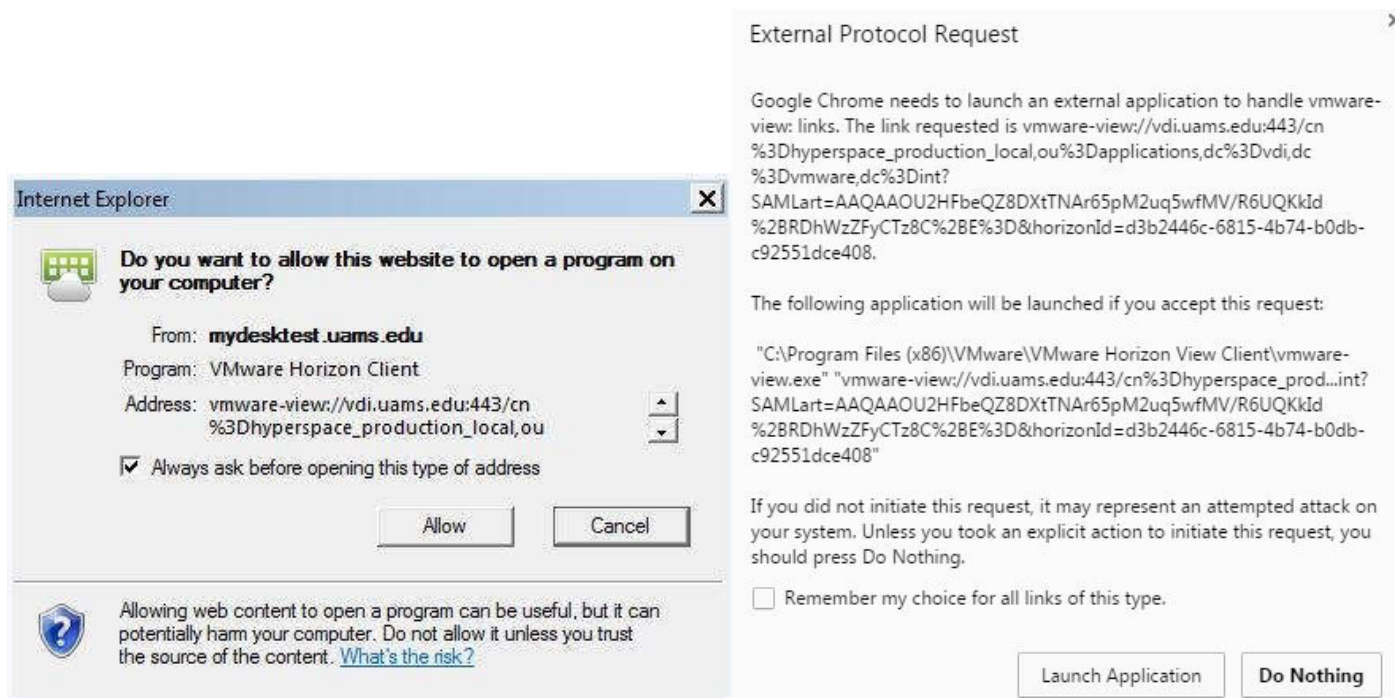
Internet Explorer

Do you want to allow this website to open a program on your computer?

From: mydesktest.uams.edu

Program: VMware Horizon Client

Address: vmware-view://vdi.uams.edu:443/cn%3Dhyperspace_production_local,ou

Always ask before opening this type of address

Allow

Cancel

Allowing web content to open a program can be useful, but it can potentially harm your computer. Do not allow it unless you trust the source of the content. What's the risk?

External Protocol Request

Google Chrome needs to launch an external application to handle vmware-view: links. The link requested is vmware-view://vdi.uams.edu:443/cn%3Dhyperspace_production_local,ou%3Dapplications,dc%3Dvdi,dc%3Dvmware,dc%3Dint?SAMLart=AAQAAOU2HFbeQZ8DXtTNAr65pM2uq5wfMV/R6UQKkId%2BRDhWzZFyCTz8C%2BE%3D&horizonId=d3b2446c-6815-4b74-b0db-c92551dce408.

The following application will be launched if you accept this request:

"C:\Program Files (x86)\VMware\VMware Horizon View Client\vmware-view.exe" "vmware-view://vdi.uams.edu:443/cn%3Dhyperspace_prod...int?SAMLart=AAQAAOU2HFbeQZ8DXtTNAr65pM2uq5wfMV/R6UQKkId%2BRDhWzZFyCTz8C%2BE%3D&horizonId=d3b2446c-6815-4b74-b0db-c92551dce408"

If you did not initiate this request, it may represent an attempted attack on your system. Unless you took an explicit action to initiate this request, you should press Do Nothing.

Remember my choice for all links of this type.

Launch Application

Do Nothing